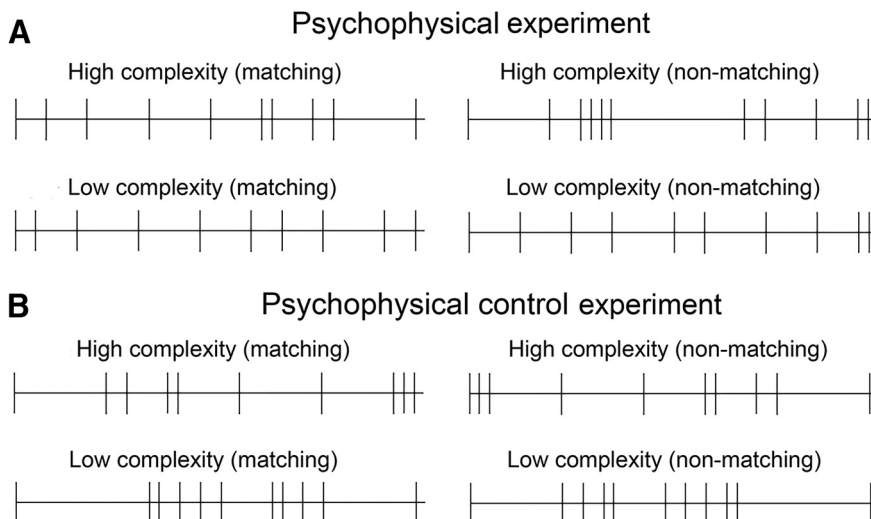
A

Psychophysical experiment

High complexity (matching)

High complexity (non-matching)

Low complexity (matching)

Low complexity (non-matching)

B

Psychophysical control experiment

High complexity (matching)

High complexity (non-matching)

Low complexity (matching)

Low complexity (non-matching)